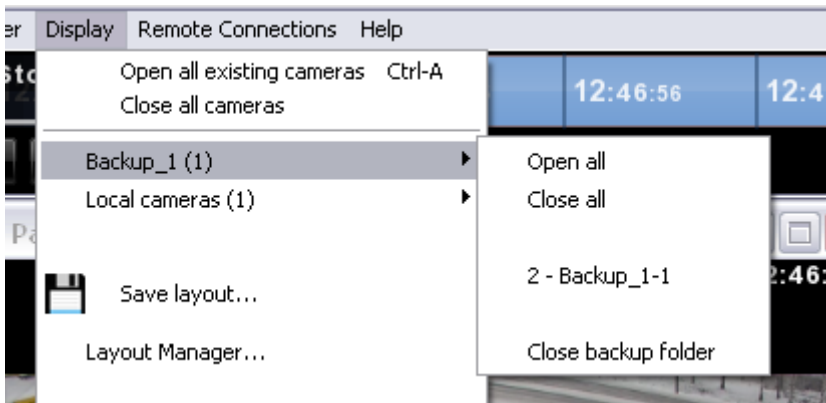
er Display Remote Connections Help

Open all existing cameras Ctrl-A
Close all cameras

Backup_1 (1)
Local cameras (1)

Save layout...

Layout Manager...

Open all
Close all

2 - Backup_1-1

Close backup folder

Sto

12:46:56

12:4

Pa

2:46: